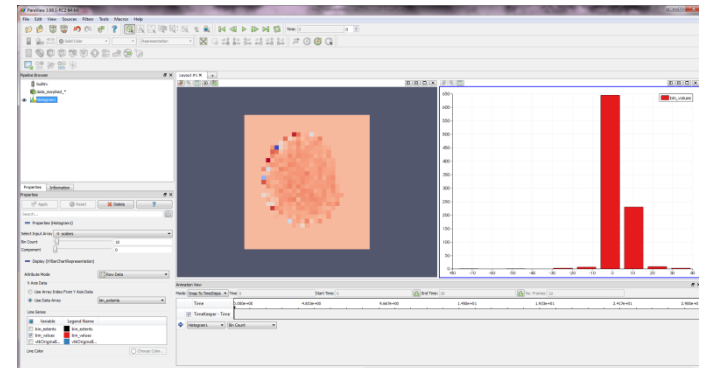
ParaView 3.98.1 RC2 64-bit

File Edit View Sources Filters Tools Macros Help

Time: 0

Solid Color

Representation

Pipeline Browser

builtin:

data_resampled_*

Histogram1

Properties Information

Properties

Apply Reset Delete ?

Search...

Properties (Histogram1)

Select Input Array: scalars

Bin Count 10

Component 0

Display (XYBarChartRepresentation)

Attribute Mode Row Data

X Axis Data

Use Array Index From Y Axis Data

Use Data Array bin_extents

Line Series

| Variable | Legend Name |
|---|---|
| bin_extents | bin_extents |
| bin_values | bin_values |
| vtkOriginalI... | vtkOriginalI... |

Line Color Choose Color...

Layout #1

bin_values

450
400
350
300
250
200
150
100
50
0

-80 -70 -60 -50 -40 -30 -20 -10 0 10 20 30 40

Animation View

Mode: Snap To TimeSteps Time: 0 Start Time: 0 End Time: 20 No. Frames: 10

Time 0.000e+00 4.603e+00 4.663e+00 1.486e+01 1.453e+01 2.476e+01 2.465e+01

TimeKeeper - Time

Histogram1 Bin Count